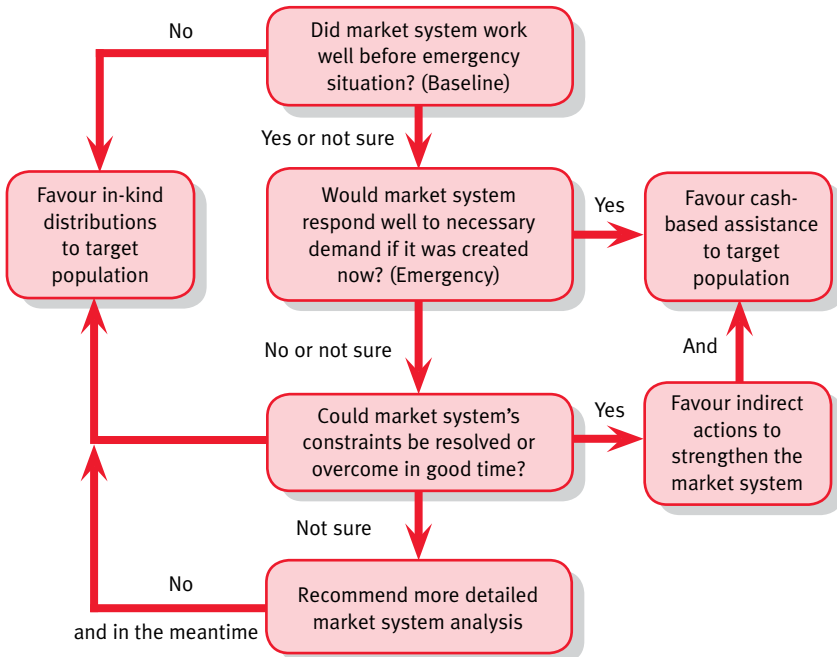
No

Did market system work well before emergency situation? (Baseline)

Yes or not sure

Favour in-kind distributions to target population

Would market system respond well to necessary demand if it was created now? (Emergency)

Yes

Favour cash-based assistance to target population

No or not sure

And

Could market system's constraints be resolved or overcome in good time?

Yes

Favour indirect actions to strengthen the market system

Not sure

No

and in the meantime

Recommend more detailed market system analysis